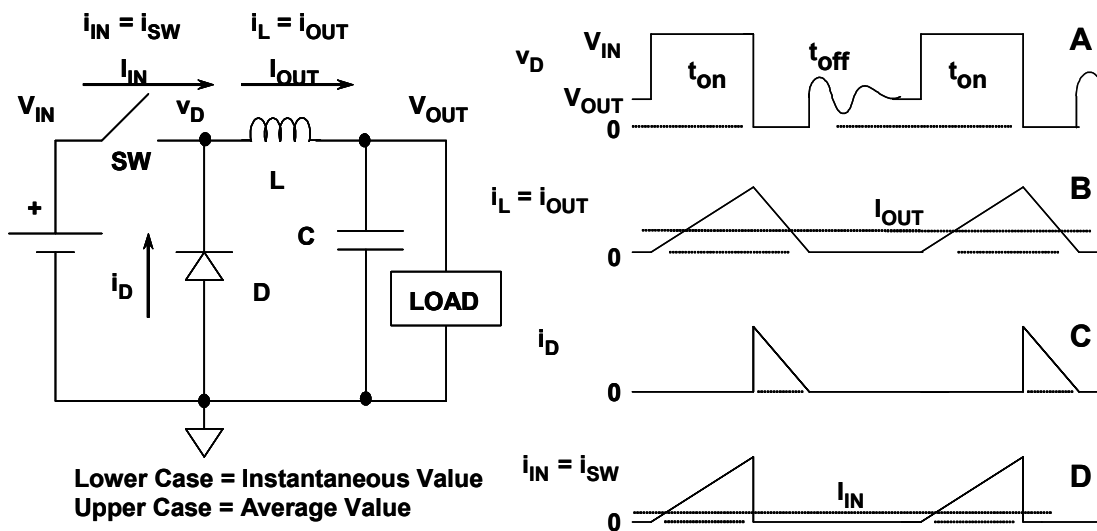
$i_{IN} = i_{SW}$
$i_L = i_{OUT}$
$I_{IN}$
$I_{OUT}$
$V_{IN}$
$v_D$
$V_{OUT}$
SW
L
+
C
$i_D$
D
LOAD
Lower Case = Instantaneous Value
Upper Case = Average Value

$v_D$
$V_{IN}$
$V_{OUT}$
0
$t_{on}$
$t_{off}$
$t_{on}$
A

$i_L = i_{OUT}$
$I_{OUT}$
0
B

$i_D$
0
C

$i_{IN} = i_{SW}$
$I_{IN}$
0
D